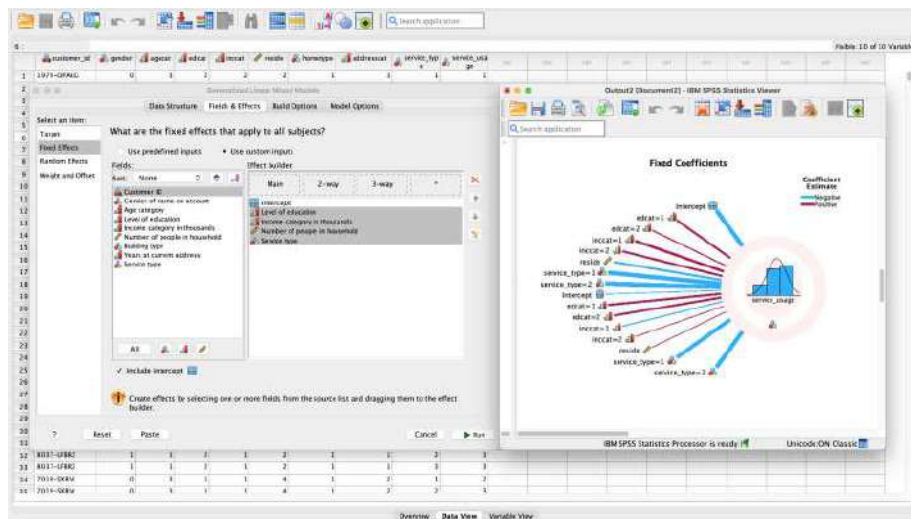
Search application

Visible: 10 of 10 Variab

customer_id gender agecat edcat inccat reside homeype addresscat service_type service_usage

1 1979-OFAKG 0 3 2 2 1 1 1

Generalized Linear Mixed Models

Data Structure Fields & Effects Build Options Model Options

Select an item:
Target
Fixed Effects
Random Effects
Weight and Offset

What are the fixed effects that apply to all subjects?

Use predefined inputs • Use custom inputs

Fields:
Sort: None
Customer ID
Gender of name on account
Age category
Level of education
Income category in thousands
Number of people in household
Building type
Years at current address
Service type

Effect builder:
Main 2-way 3-way *

Intercept
Level of education
Income category in thousands
Number of people in household
Service type

All

✓ Include intercept

Create effects by selecting one or more fields from the source list and dragging them to the effect builder.

? Reset Paste Cancel Run

Output2 [Document2] - IBM SPSS Statistics Viewer

Search application

Fixed Coefficients

Coefficient Estimate
Negative
Positive

Intercept
edcat=1
edcat=2
inccat=1
inccat=2
reside
service_type=1
service_type=2
Intercept
edcat=1
edcat=2
inccat=1
inccat=2
reside
service_type=1
service_type=2

service_usage

IBM SPSS Statistics Processor is ready Unicode:ON Classic

32 8037-LFBRJ 1 1 2 1 2 1 1 3 3
33 8037-LFBRJ 1 1 2 1 2 1 1 3 3
34 7014-SKRW 0 3 1 1 4 1 2 1 2
35 7014-SKRW 0 3 1 1 4 1 2 2 3

Overview Data View Variable View